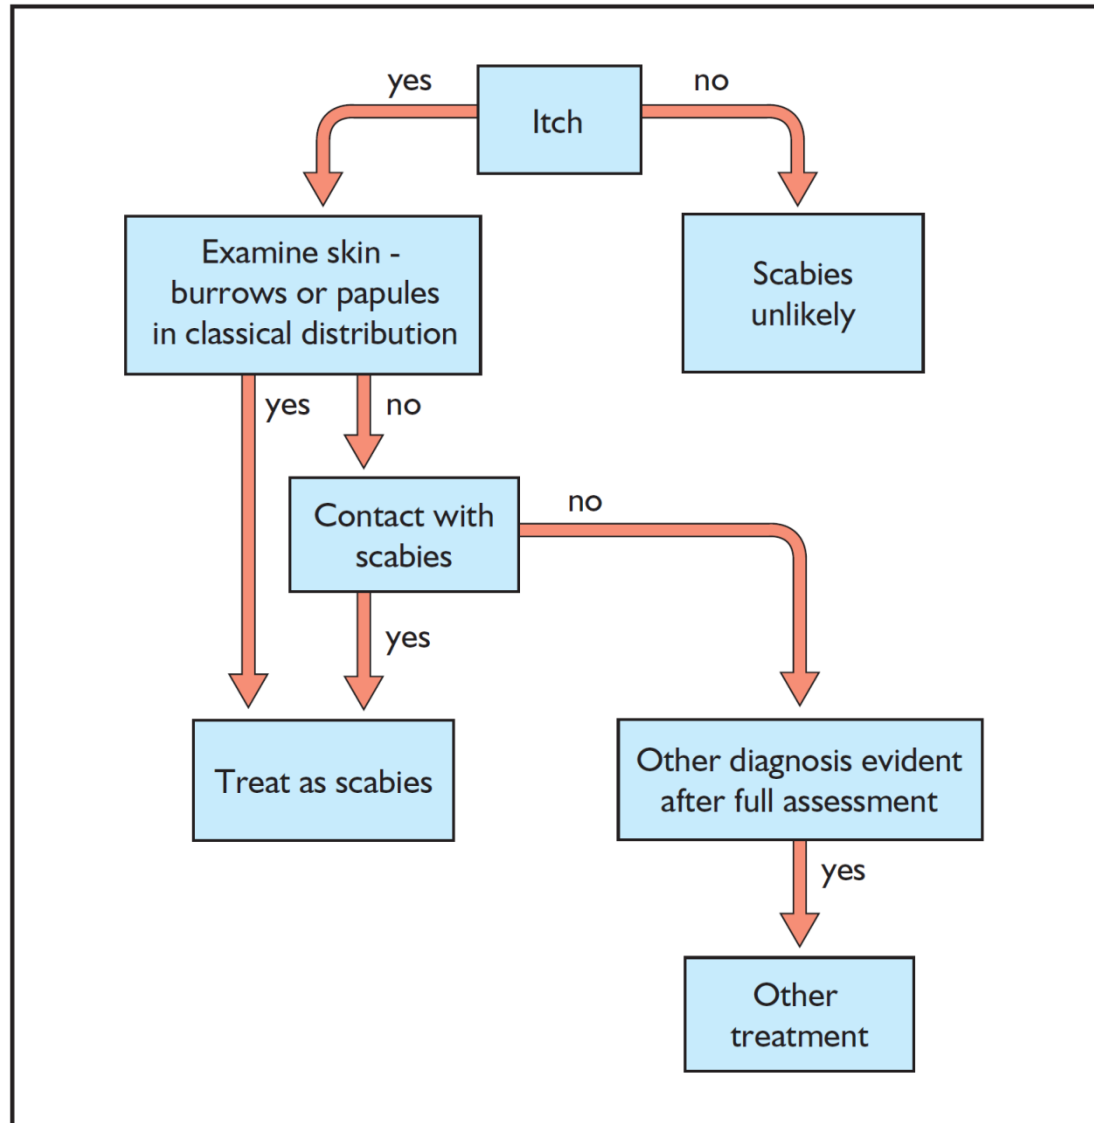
Itch

yes

no

Examine skin - burrows or papules in classical distribution

Scabies unlikely

yes

no

Contact with scabies

no

yes

Treat as scabies

Other diagnosis evident after full assessment

yes

Other treatment